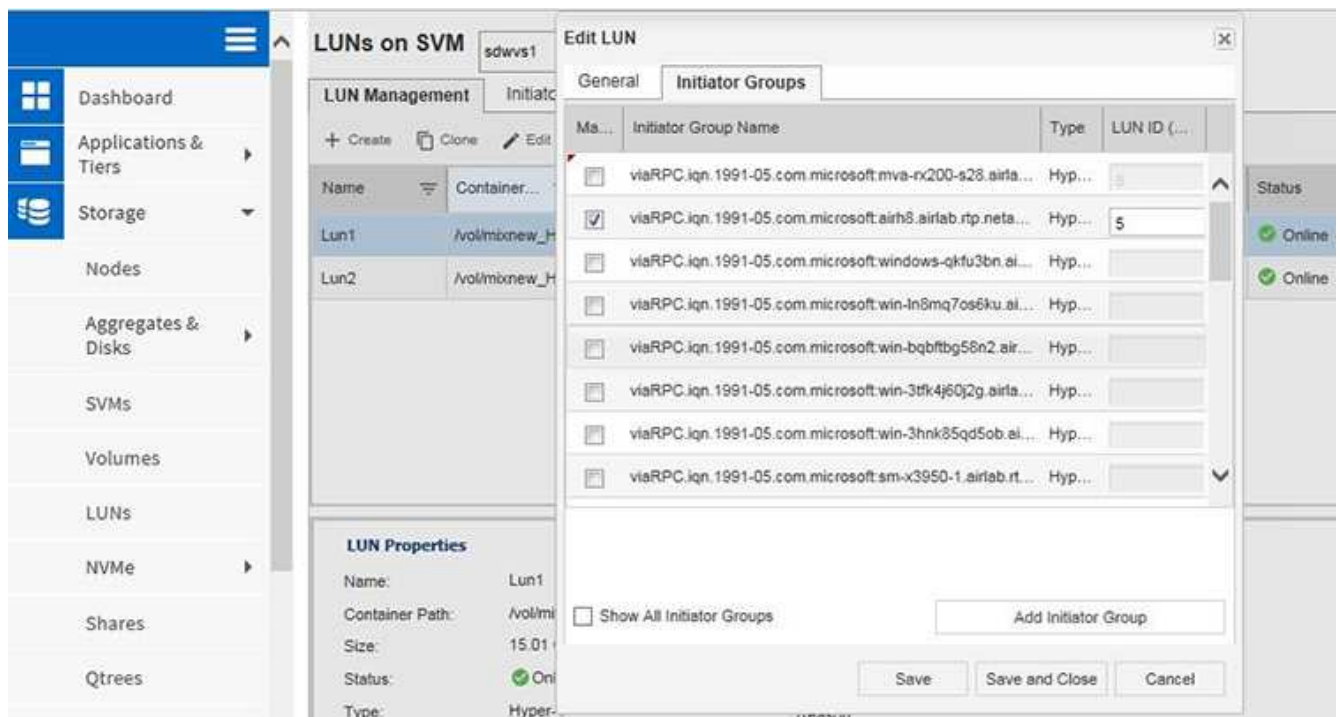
Dashboard
Applications & Tiers
Storage
Nodes
Aggregates & Disks
SVMs
Volumes
LUNs
NVMe
Shares
Qtrees

LUNs on SVM sdwvs1

LUN Management Initiatc

+ Create Clone Edit

| Name | Container... |
|---|---|
| Lun1 | /vol/mixnew_H |
| Lun2 | /vol/mixnew_H |

Status
Online
Online

LUN Properties
Name: Lun1
Container Path: /vol/mi
Size: 15.01
Status: Oni
Type: Hyper-

Edit LUN

General Initiator Groups

| Ma... | Initiator Group Name | Type | LUN ID (... |
|---|---|---|---|
| ☐ | viaRPC.iqn.1991-05.com.microsoft:mva-rx200-s28.airla... | Hyp... | 5 |
| ☑ | viaRPC.iqn.1991-05.com.microsoft:airh8.airlab.rtp.neta... | Hyp... | 5 |
| ☐ | viaRPC.iqn.1991-05.com.microsoft:windows-qkfu3bn.ai... | Hyp... | |
| ☐ | viaRPC.iqn.1991-05.com.microsoft:win-ln8mq7os6ku.ai... | Hyp... | |
| ☐ | viaRPC.iqn.1991-05.com.microsoft:win-bqbftbg58n2.air... | Hyp... | |
| ☐ | viaRPC.iqn.1991-05.com.microsoft:win-3tfk4j60j2g.airla... | Hyp... | |
| ☐ | viaRPC.iqn.1991-05.com.microsoft:win-3hnk85qd5ob.ai... | Hyp... | |
| ☐ | viaRPC.iqn.1991-05.com.microsoft:sm-x3950-1.airlab.rt... | Hyp... | |

Show All Initiator Groups
Add Initiator Group

Save Save and Close Cancel